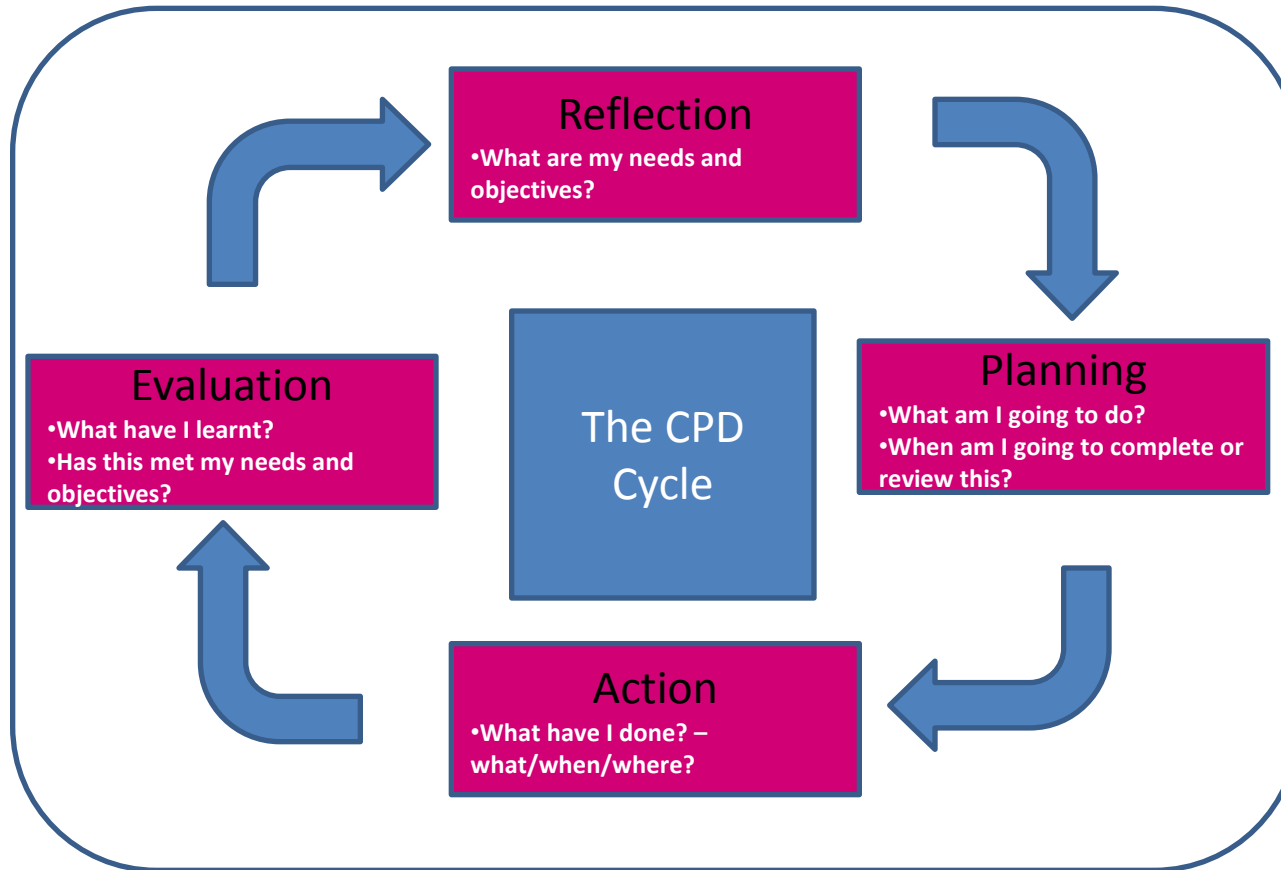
Reflection
•What are my needs and objectives?

Planning
•What am I going to do?
•When am I going to complete or review this?

The CPD Cycle

Evaluation
•What have I learnt?
•Has this met my needs and objectives?

Action
•What have I done? – what/when/where?